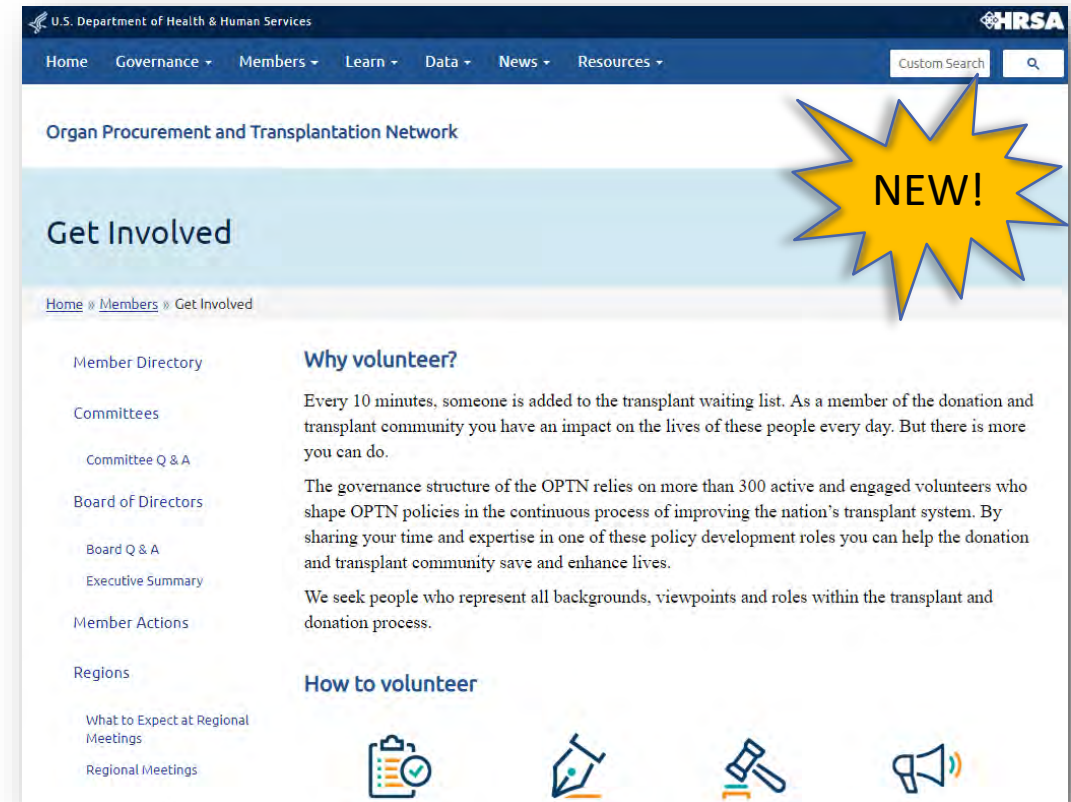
U.S. Department of Health & Human Services

HRSA

Home Governance Members Learn Data News Resources

Custom Search

Organ Procurement and Transplantation Network

NEW!

Get Involved

Home » Members » Get Involved

Member Directory

Committees

Committee Q & A

Board of Directors

Board Q & A

Executive Summary

Member Actions

Regions

What to Expect at Regional Meetings

Regional Meetings

Why volunteer?

Every 10 minutes, someone is added to the transplant waiting list. As a member of the donation and transplant community you have an impact on the lives of these people every day. But there is more you can do.

The governance structure of the OPTN relies on more than 300 active and engaged volunteers who shape OPTN policies in the continuous process of improving the nation's transplant system. By sharing your time and expertise in one of these policy development roles you can help the donation and transplant community save and enhance lives.

We seek people who represent all backgrounds, viewpoints and roles within the transplant and donation process.

How to volunteer